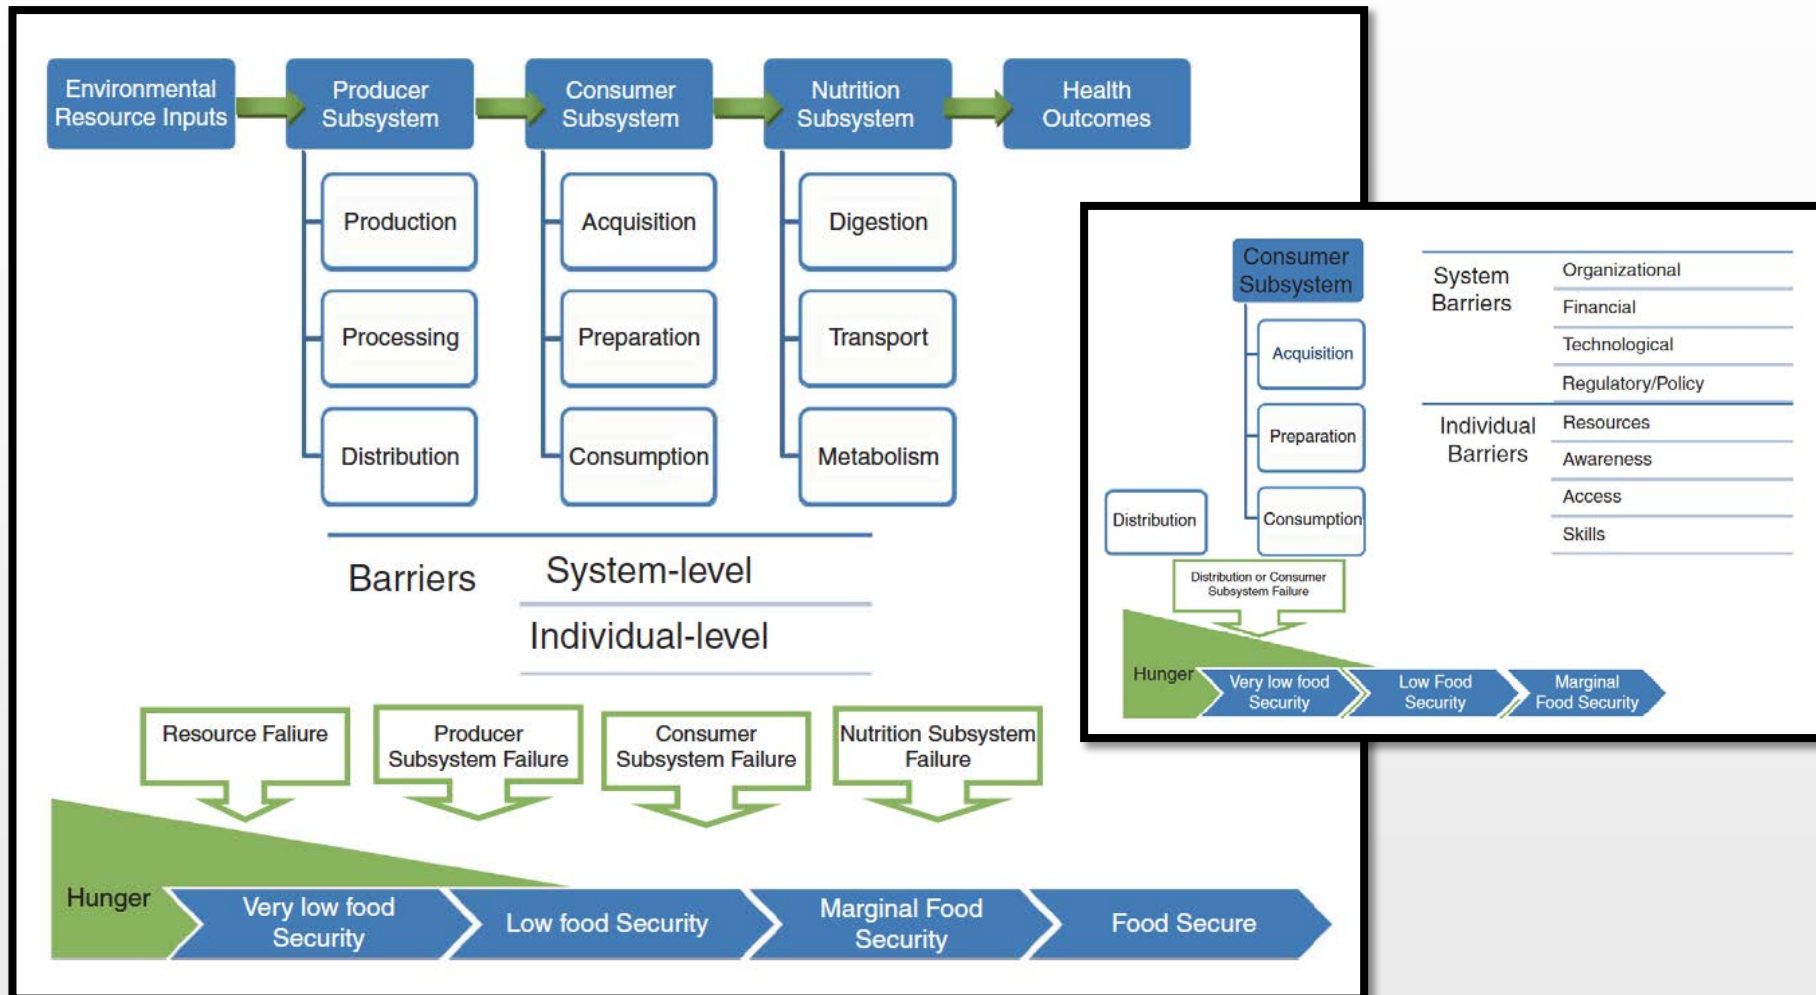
Environmental Resource Inputs

Producer Subsystem

Consumer Subsystem

Nutrition Subsystem

Health Outcomes

Production

Processing

Distribution

Acquisition

Preparation

Consumption

Digestion

Transport

Metabolism

Barriers

System-level

Individual-level

Resource Faliure

Producer Subsystem Failure

Consumer Subsystem Failure

Nutrition Subsystem Failure

Hunger

Very low food Security

Low food Security

Marginal Food Security

Food Secure

Consumer Subsystem

Acquisition

Preparation

Consumption

Distribution

Distribution or Consumer Subsystem Failure

System Barriers

Organizational

Financial

Technological

Regulatory/Policy

Individual Barriers

Resources

Awareness

Access

Skills

Hunger

Very low food Security

Low Food Security

Marginal Food Security